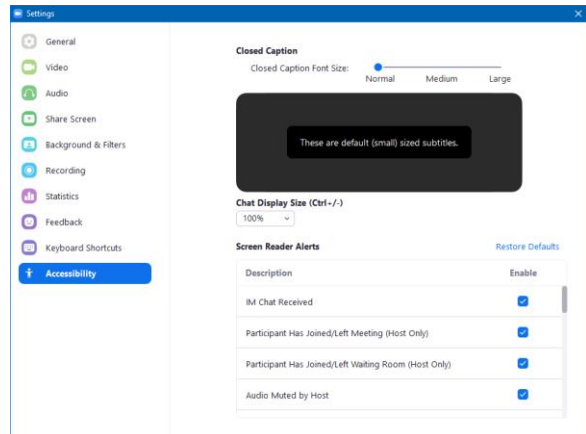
Settings

General
Video
Audio
Share Screen
Background & Filters
Recording
Statistics
Feedback
Keyboard Shortcuts
Accessibility

Closed Caption
Closed Caption Font Size:
Normal Medium Large

These are default (small) sized subtitles.

Chat Display Size (Ctrl+/-)
100%

Screen Reader Alerts
Restore Defaults

| Description | Enable |
|---|---|
| IM Chat Received | ✓ |
| Participant Has Joined/Left Meeting (Host Only) | ✓ |
| Participant Has Joined/Left Waiting Room (Host Only) | ✓ |
| Audio Muted by Host | ✓ |